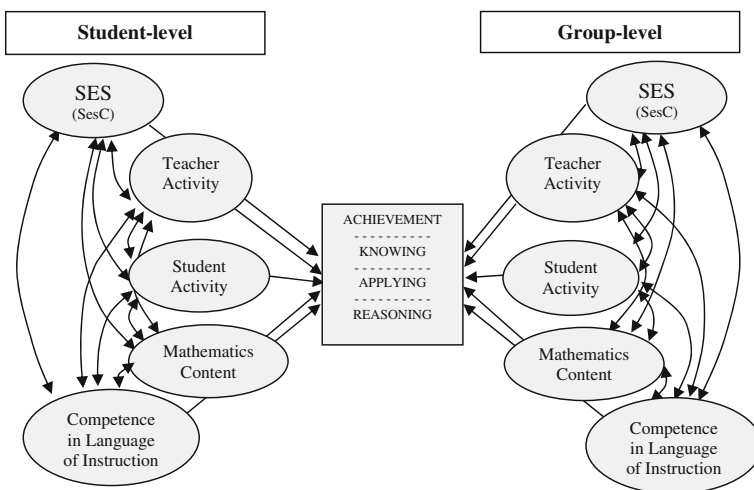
Student-level

Group-level

SES
(SesC)

Teacher Activity

Student Activity

Mathematics Content

Competence in Language of Instruction

ACHIEVEMENT
- - - - - - - - - - -
KNOWING
- - - - - - - - - - -
APPLYING
- - - - - - - - - - -
REASONING

SES
(SesC)

Teacher Activity

Student Activity

Mathematics Content

Competence in Language of Instruction